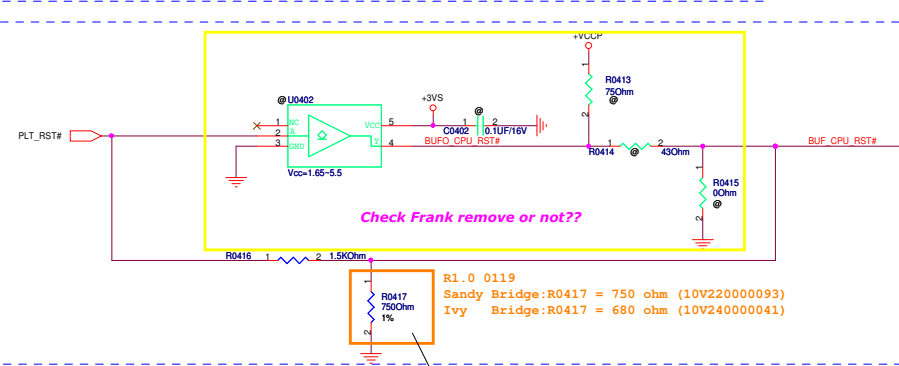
+VCCP

R0413
75Ohm
@

@U0402

+3VS

@

PLT_RST#

NC
A
GND

VCC
Y

C0402
0.1UF/16V

BUFO_CPU_RST#

R0414
@
43Ohm

BUF_CPU_RST#

Vcc=1.65~5.5

R0415
0Ohm
@

Check Frank remove or not??

R0416
1.5KOhm

R0417
750Ohm
1%

R1.0 0119
Sandy Bridge:R0417 = 750 ohm (10V220000093)
Ivy Bridge:R0417 = 680 ohm (10V240000041)